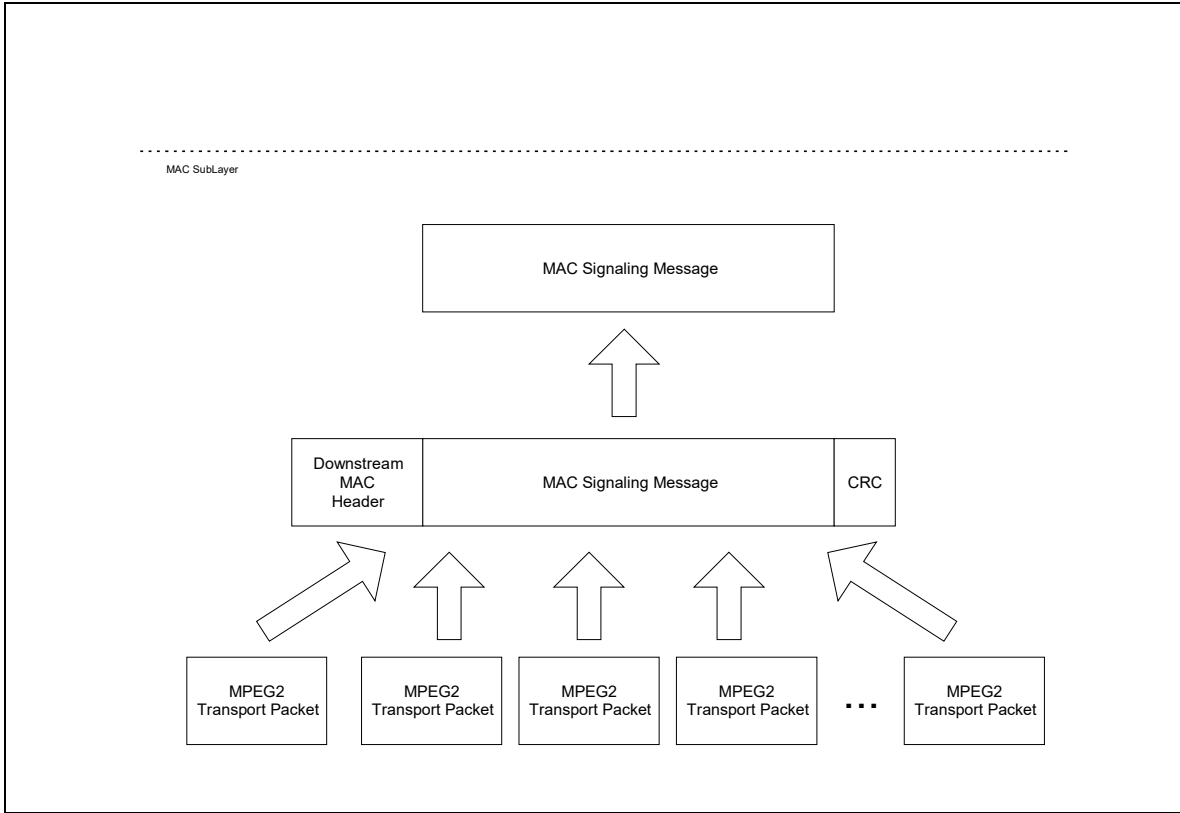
MAC SubLayer

MAC Signaling Message

Downstream MAC Header

MAC Signaling Message

CRC

MPEG2 Transport Packet

MPEG2 Transport Packet

MPEG2 Transport Packet

MPEG2 Transport Packet

...

MPEG2 Transport Packet